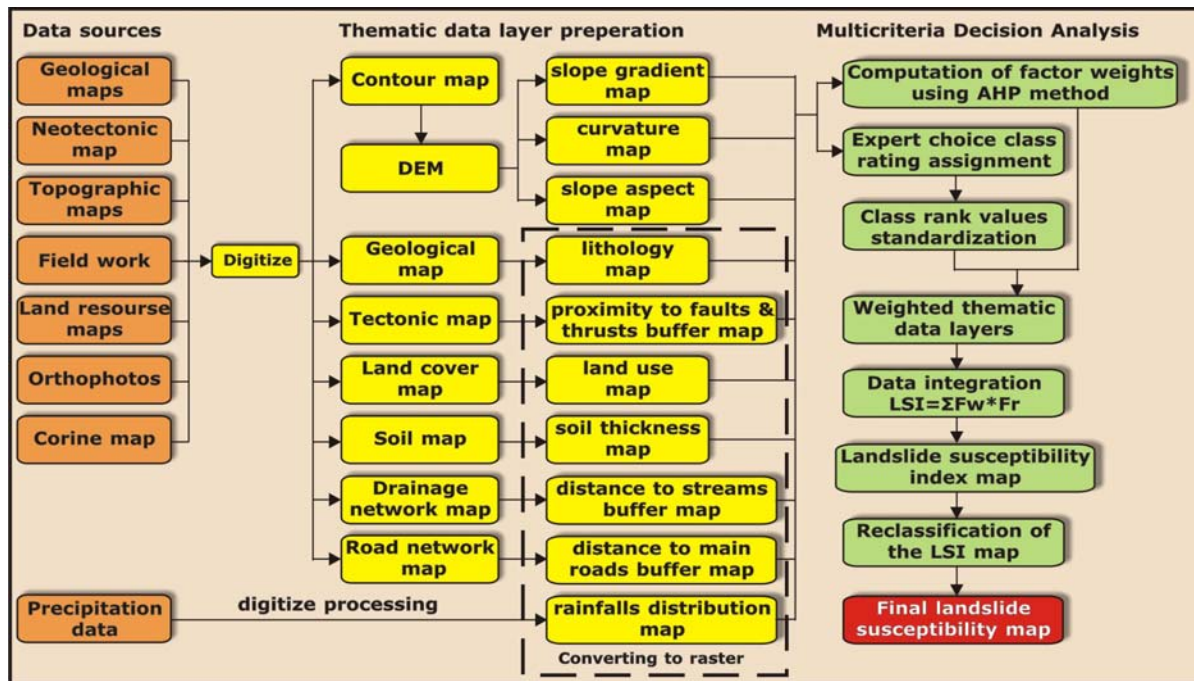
Data sources

Geological maps

Neotectonic map

Topographic maps

Field work

Land resourse maps

Orthophotos

Corine map

Precipitation data

Thematic data layer preperation

Digitize

Contour map

DEM

Geological map

Tectonic map

Land cover map

Soil map

Drainage network map

Road network map

digitize processing

slope gradient map

curvature map

slope aspect map

lithology map

proximity to faults & thrusts buffer map

land use map

soil thickness map

distance to streams buffer map

distance to main roads buffer map

rainfalls distribution map

Converting to raster

Multicriteria Decision Analysis

Computation of factor weights using AHP method

Expert choice class rating assignment

Class rank values standardization

Weighted thematic data layers

Data integration LSI=ΣFw*Fr

Landslide susceptibility index map

Reclassification of the LSI map

Final landslide susceptibility map